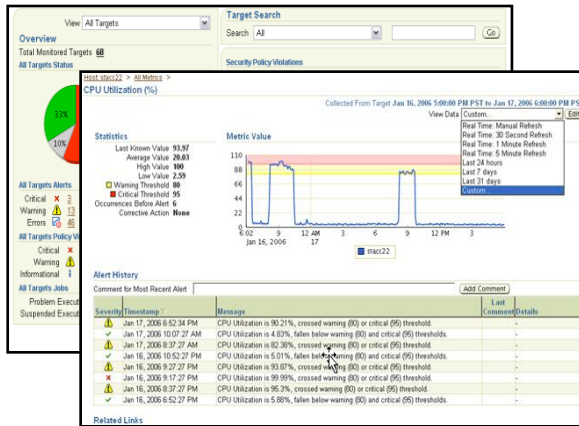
View All Targets

Overview

Total Monitored Targets 60

All Targets Status

33%

10%

All Targets Alerts

Critical 3

Warning 13

Errors

All Targets Policy Vi

Critical

Warning

Informational

All Targets Jobs

Problem Execut

Suspended Execut

Target Search

Search All

Go

Security Policy Violations

Host: stacc22 > All Metrics >

CPU Utilization (%)

Collected From Target Jan 16, 2006 5:00:00 PM PST to Jan 17, 2006 6:00:00 PM PST

View Data Custom...

Edit

Real Time: Manual Refresh
Real Time: 30 Second Refresh
Real Time: 1 Minute Refresh
Real Time: 5 Minute Refresh
Last 24 hours
Last 7 days
Last 31 days
Custom...

Statistics

Last Known Value 93.97
Average Value 20.03
High Value 100
Low Value 2.59
Warning Threshold 80
Critical Threshold 95
Occurences Before Alert 6
Corrective Action None

Metric Value

110
88
66
44
22
0
6:02
Jan 16, 2006
9
12 AM
17
3
6
9
12 PM
3
6

stacc22

Alert History

Comment for Most Recent Alert

Add Comment

| Severity | Timestamp | Message | Last Comment | Details |
|---|---|---|---|---|
| | Jan 17, 2006 6:52:34 PM | CPU Utilization is 90.21%, crossed warning (80) or critical (95) threshold. | | - |
| | Jan 17, 2006 10:07:27 AM | CPU Utilization is 4.83%, fallen below warning (80) and critical (95) thresholds. | | - |
| | Jan 17, 2006 8:37:27 AM | CPU Utilization is 82.38%, crossed warning (80) or critical (95) threshold. | | - |
| | Jan 16, 2006 10:52:27 PM | CPU Utilization is 5.01%, fallen below warning (80) and critical (95) thresholds. | | - |
| | Jan 16, 2006 9:27:27 PM | CPU Utilization is 93.87%, crossed warning (80) or critical (95) threshold. | | - |
| | Jan 16, 2006 9:17:27 PM | CPU Utilization is 99.99%, crossed warning (80) or critical (95) threshold. | | - |
| | Jan 16, 2006 9:12:27 PM | CPU Utilization is 95.3%, crossed warning (80) or critical (95) threshold. | | - |
| | Jan 16, 2006 6:52:27 PM | CPU Utilization is 5.88%, fallen below warning (80) and critical (95) thresholds. | | - |

Related Links